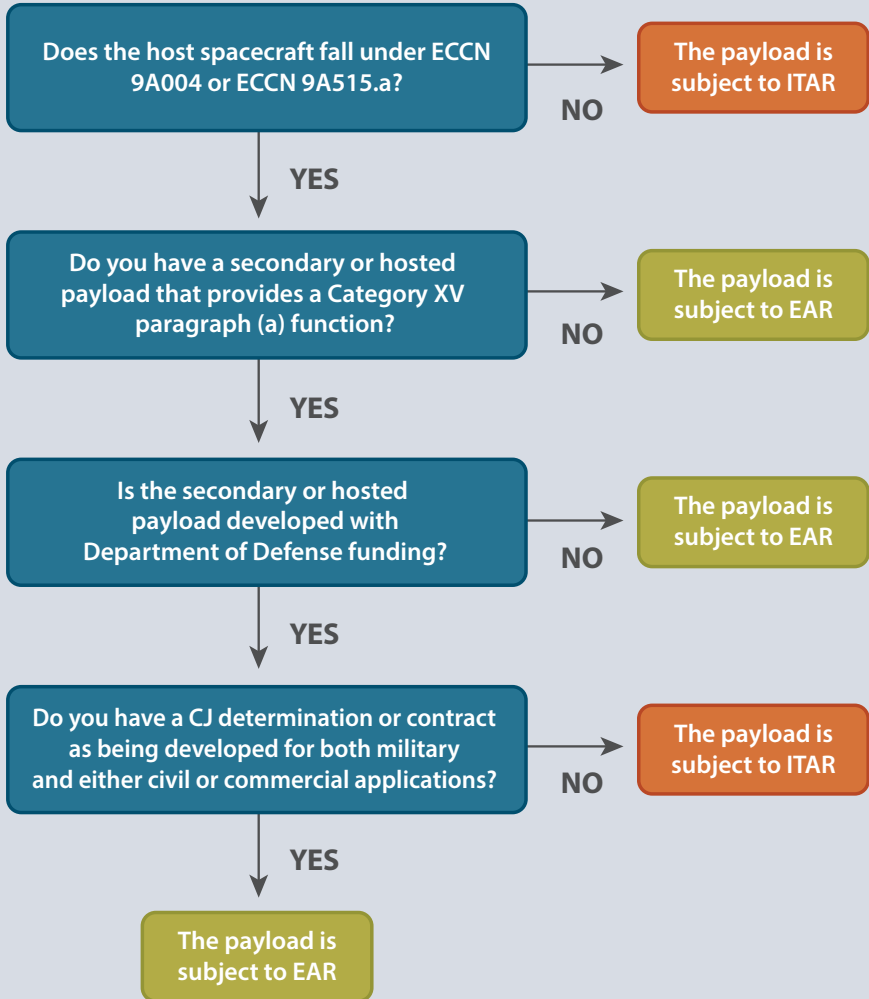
Does the host spacecraft fall under ECCN 9A004 or ECCN 9A515.a?

NO

The payload is subject to ITAR

YES

Do you have a secondary or hosted payload that provides a Category XV paragraph (a) function?

NO

The payload is subject to EAR

YES

Is the secondary or hosted payload developed with Department of Defense funding?

NO

The payload is subject to EAR

YES

Do you have a CJ determination or contract as being developed for both military and either civil or commercial applications?

NO

The payload is subject to ITAR

YES

The payload is subject to EAR